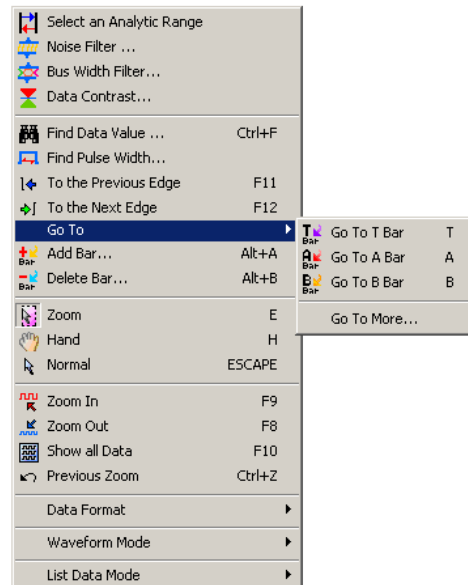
Select an Analytic Range
Noise Filter ...
Bus Width Filter...
Data Contrast...

Find Data Value ... Ctrl+F
Find Pulse Width...
To the Previous Edge F11
To the Next Edge F12
Go To
Add Bar... Alt+A
Delete Bar... Alt+B

Zoom E
Hand H
Normal ESCAPE

Zoom In F9
Zoom Out F8
Show all Data F10
Previous Zoom Ctrl+Z

Data Format

Waveform Mode

List Data Mode

Go To T Bar T
Go To A Bar A
Go To B Bar B

Go To More...